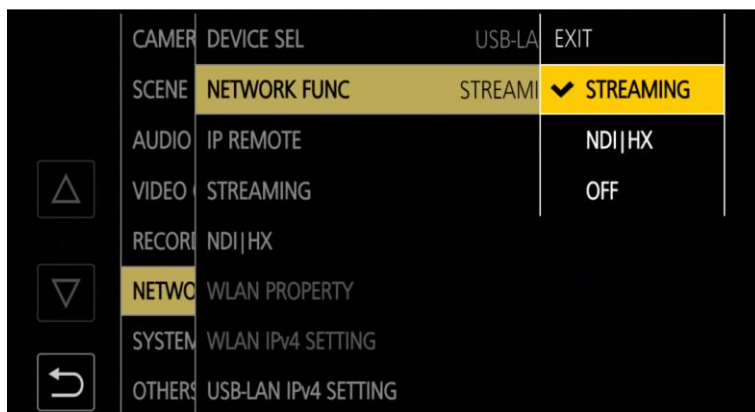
CAMER DEVICE SEL USB-LA EXIT

SCENE NETWORK FUNC STREAMI ✔ STREAMING

AUDIO IP REMOTE NDI|HX

△ VIDEO STREAMING OFF

RECORI NDI|HX

▽ NETWO WLAN PROPERTY

SYSTEN WLAN IPv4 SETTING

OTHERS USB-LAN IPv4 SETTING